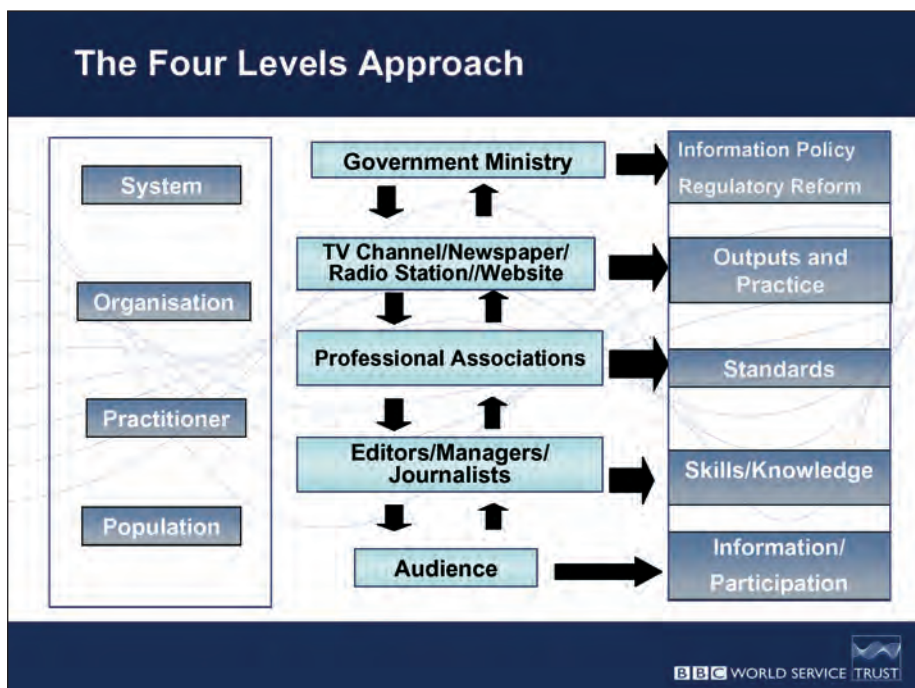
The Four Levels Approach

System

Organisation

Practitioner

Population

Government Ministry

TV Channel/Newspaper/ Radio Station//Website

Professional Associations

Editors/Managers/ Journalists

Audience

Information Policy

Regulatory Reform

Outputs and Practice

Standards

Skills/Knowledge

Information/ Participation

BBC WORLD SERVICE TRUST